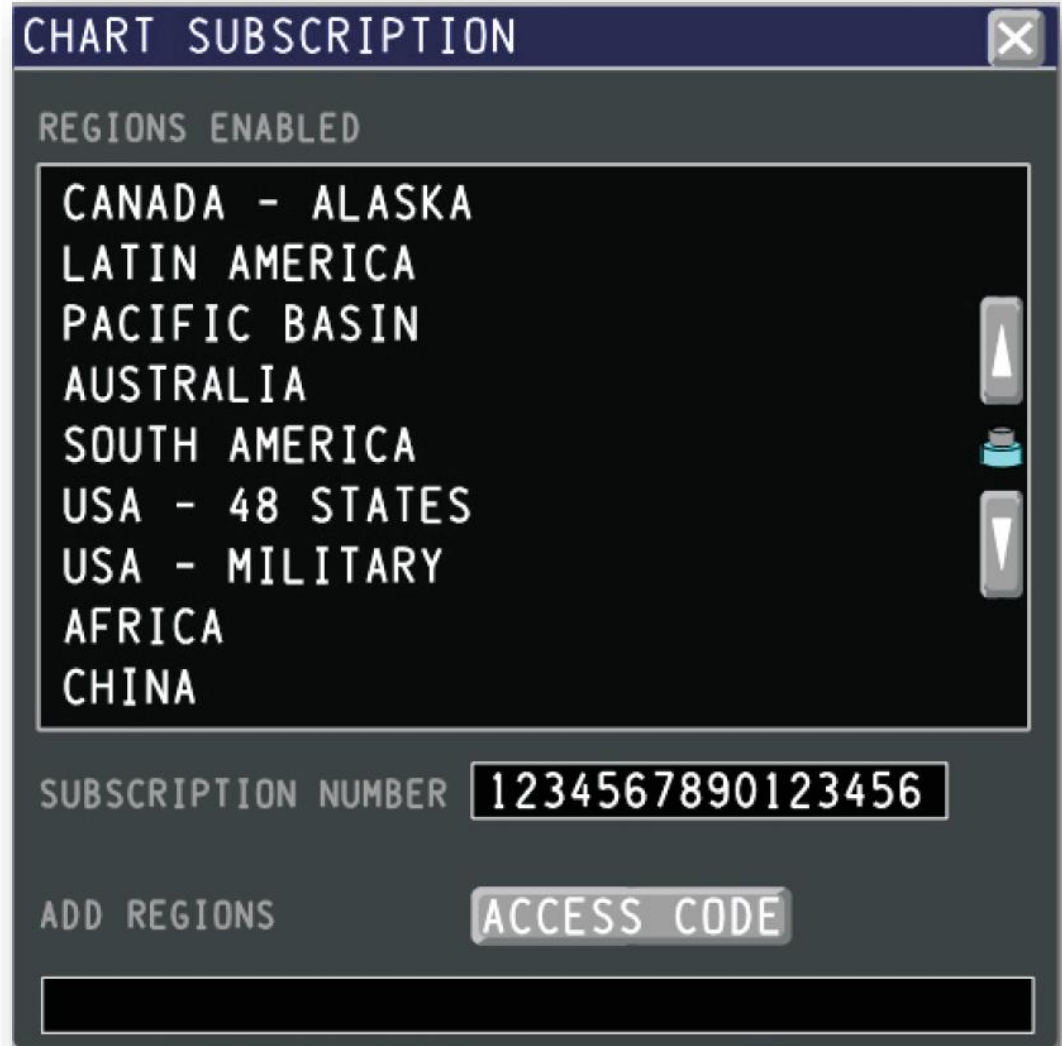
CHART SUBSCRIPTION

REGIONS ENABLED

CANADA - ALASKA
LATIN AMERICA
PACIFIC BASIN
AUSTRALIA
SOUTH AMERICA
USA - 48 STATES
USA - MILITARY
AFRICA
CHINA

SUBSCRIPTION NUMBER 1234567890123456

ADD REGIONS ACCESS CODE